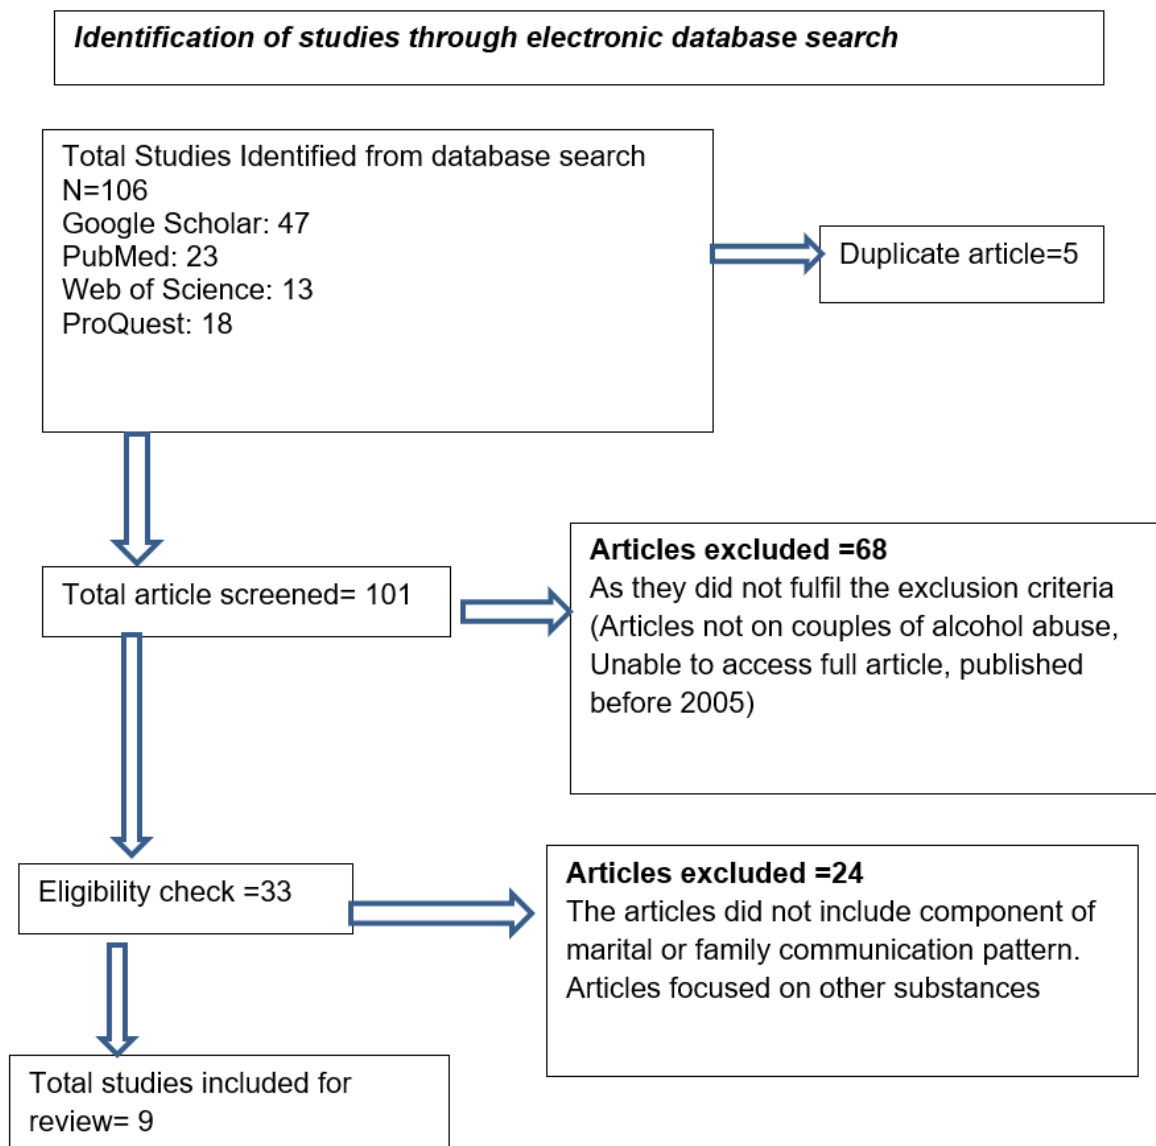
Identification of studies through electronic database search

Total Studies Identified from database search
N=106
Google Scholar: 47
PubMed: 23
Web of Science: 13
ProQuest: 18

Duplicate article=5

Total article screened= 101

Articles excluded =68
As they did not fulfil the exclusion criteria (Articles not on couples of alcohol abuse, Unable to access full article, published before 2005)

Eligibility check =33

Articles excluded =24
The articles did not include component of marital or family communication pattern. Articles focused on other substances

Total studies included for review= 9